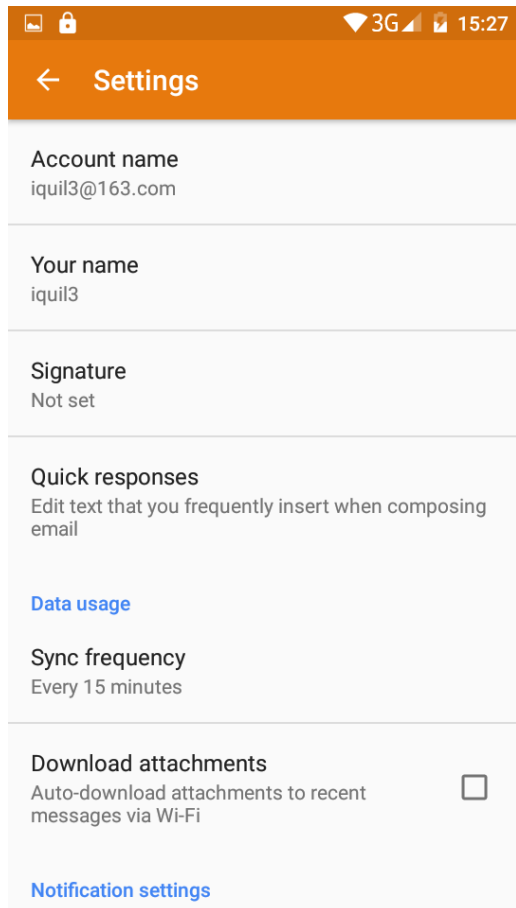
3G 15:27

Settings

Account name
iquil3@163.com

Your name
iquil3

Signature
Not set

Quick responses
Edit text that you frequently insert when composing email

Data usage

Sync frequency
Every 15 minutes

Download attachments
Auto-download attachments to recent messages via Wi-Fi

Notification settings